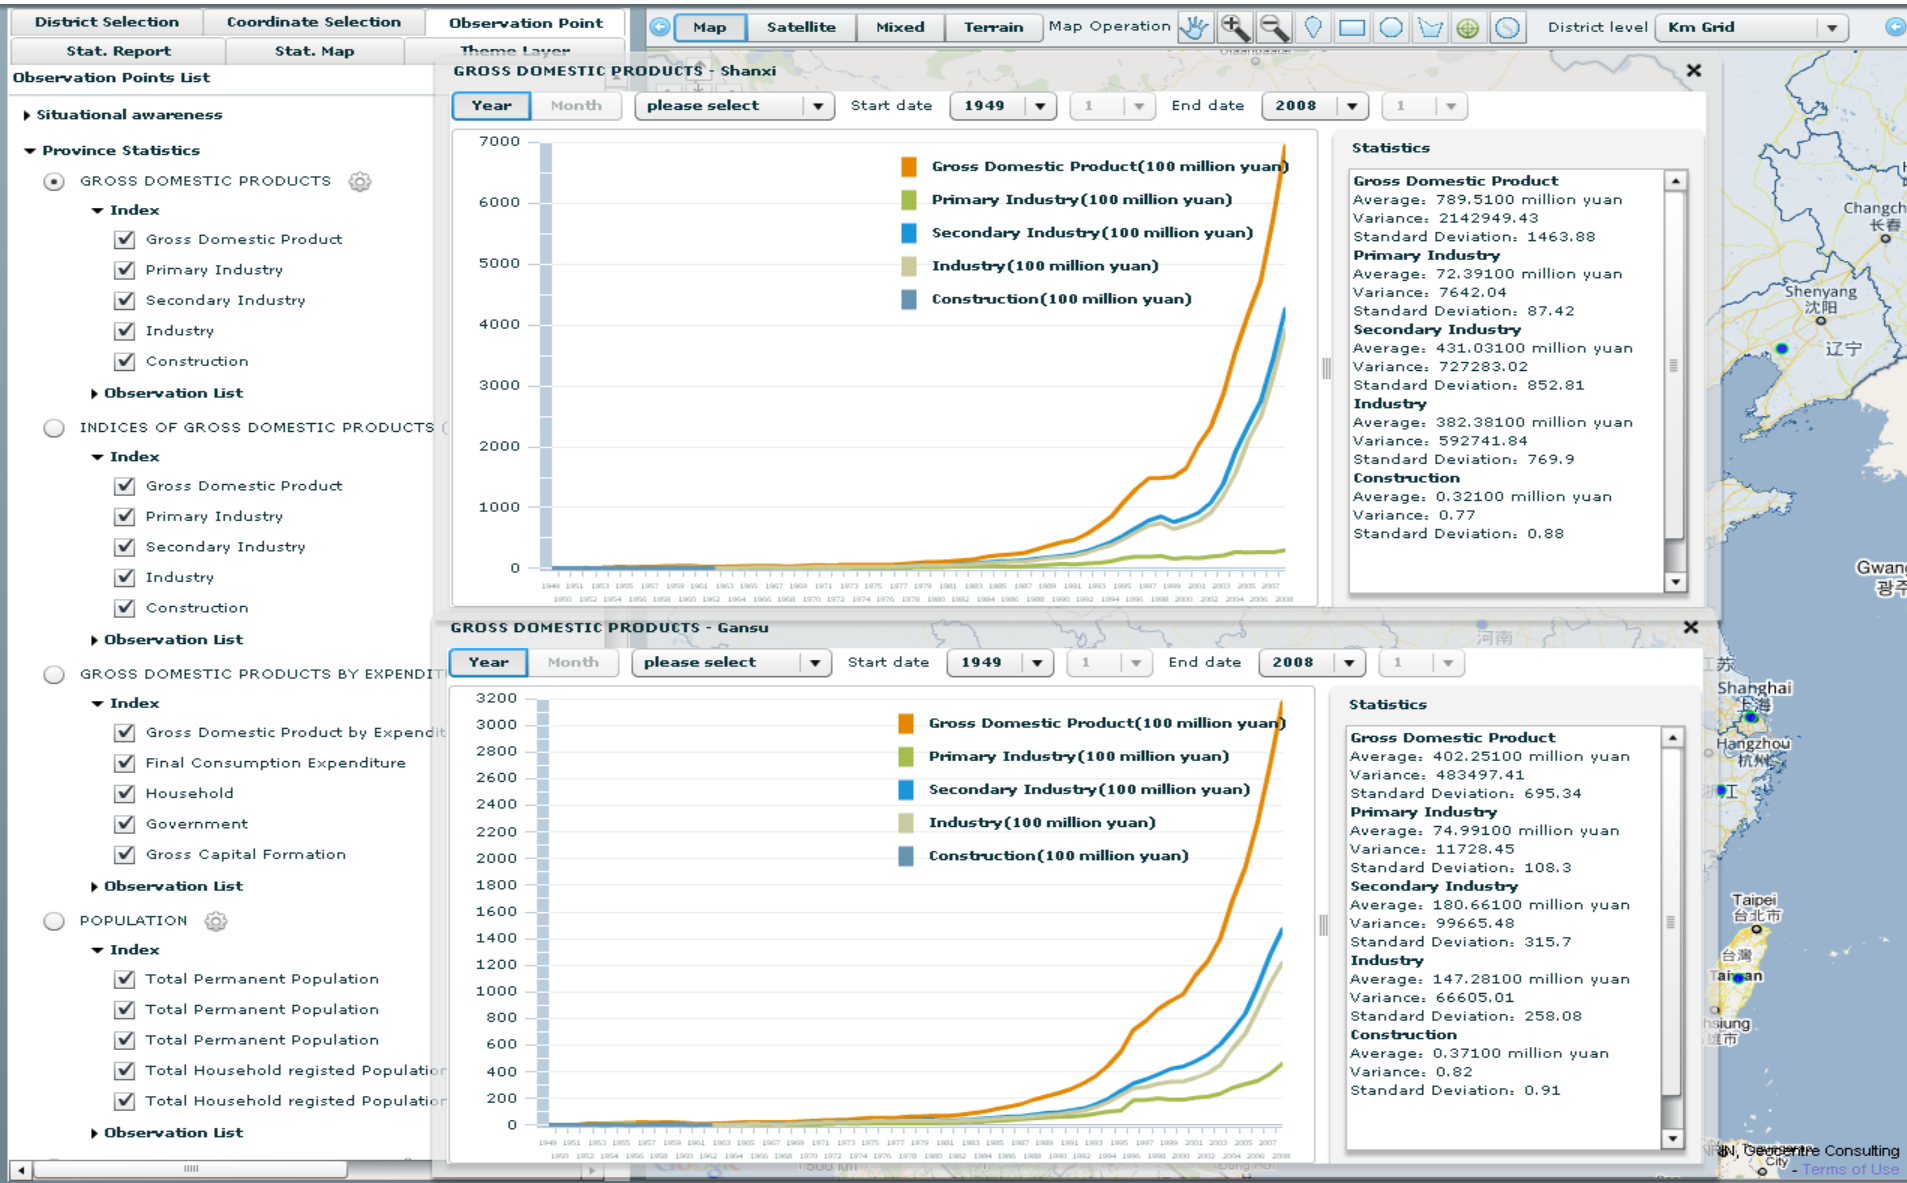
District Selection | Coordinate Selection | Observation Point
Stat. Report | Stat. Map | Theme Layer

Map | Satellite | Mixed | Terrain | Map Operation | District level | Km Grid

Observation Points List

Situational awareness

Province Statistics

GROSS DOMESTIC PRODUCTS

Index

Gross Domestic Product
Primary Industry
Secondary Industry
Industry
Construction

Observation List

INDICES OF GROSS DOMESTIC PRODUCTS (

Index

Gross Domestic Product
Primary Industry
Secondary Industry
Industry
Construction

Observation List

GROSS DOMESTIC PRODUCTS BY EXPENDIT

Index

Gross Domestic Product by Expendit
Final Consumption Expenditure
Household
Government
Gross Capital Formation

Observation List

POPULATION

Index

Total Permanent Population
Total Permanent Population
Total Permanent Population
Total Household registed Populatio
Total Household registed Populatio

Observation List

GROSS DOMESTIC PRODUCTS - Shanxi

Year | Month | please select | Start date | 1949 | 1 | End date | 2008 | 1

7000
6000
5000
4000
3000
2000
1000
0

Gross Domestic Product(100 million yuan)
Primary Industry(100 million yuan)
Secondary Industry(100 million yuan)
Industry(100 million yuan)
Construction(100 million yuan)

Statistics

Gross Domestic Product
Average: 789.5100 million yuan
Variance: 2142949.43
Standard Deviation: 1463.88
Primary Industry
Average: 72.39100 million yuan
Variance: 7642.04
Standard Deviation: 87.42
Secondary Industry
Average: 431.03100 million yuan
Variance: 727283.02
Standard Deviation: 852.81
Industry
Average: 382.38100 million yuan
Variance: 592741.84
Standard Deviation: 769.9
Construction
Average: 0.32100 million yuan
Variance: 0.77
Standard Deviation: 0.88

GROSS DOMESTIC PRODUCTS - Gansu

Year | Month | please select | Start date | 1949 | 1 | End date | 2008 | 1

3200
3000
2800
2600
2400
2200
2000
1800
1600
1400
1200
1000
800
600
400
200
0

Gross Domestic Product(100 million yuan)
Primary Industry(100 million yuan)
Secondary Industry(100 million yuan)
Industry(100 million yuan)
Construction(100 million yuan)

Statistics

Gross Domestic Product
Average: 402.25100 million yuan
Variance: 483497.41
Standard Deviation: 695.34
Primary Industry
Average: 74.99100 million yuan
Variance: 11728.45
Standard Deviation: 108.3
Secondary Industry
Average: 180.66100 million yuan
Variance: 99665.48
Standard Deviation: 315.7
Industry
Average: 147.28100 million yuan
Variance: 66605.01
Standard Deviation: 258.08
Construction
Average: 0.37100 million yuan
Variance: 0.82
Standard Deviation: 0.91

Changch 长春
Shenyang 沈阳
辽宁
Gwan 광주
河南
Shanghai 上海
Hangzhou 杭州
Taipei 台北市
台灣
Taiwan
hsiung
Geocentre Consulting
Terms of Use
500 km